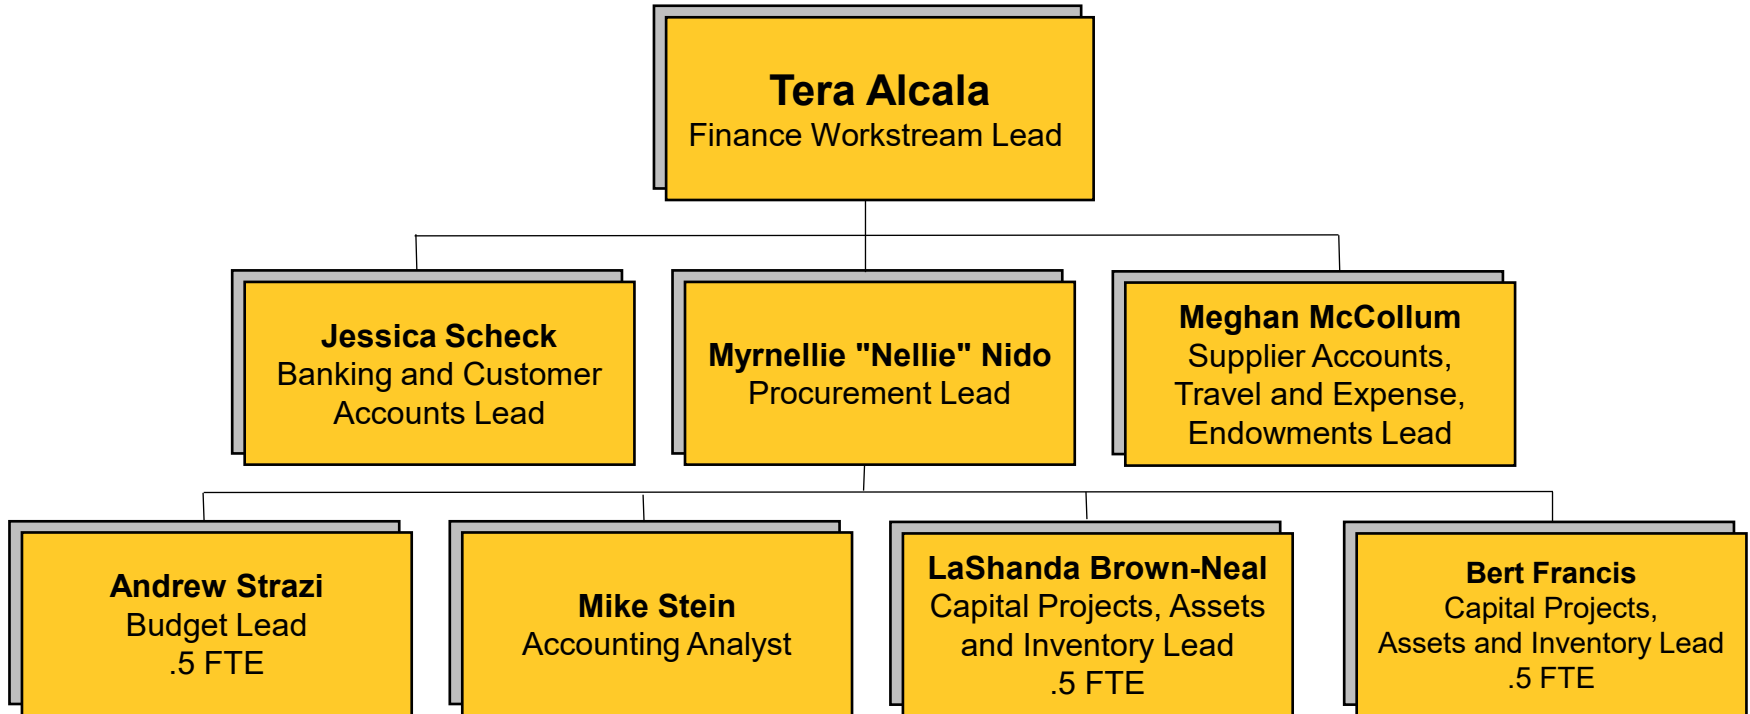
Tera Alcala
Finance Workstream Lead

Jessica Scheck
Banking and Customer Accounts Lead

Myrnellie "Nellie" Nido
Procurement Lead

Meghan McCollum
Supplier Accounts, Travel and Expense, Endowments Lead

Andrew Strazi
Budget Lead
.5 FTE

Mike Stein
Accounting Analyst

LaShanda Brown-Neal
Capital Projects, Assets and Inventory Lead
.5 FTE

Bert Francis
Capital Projects, Assets and Inventory Lead
.5 FTE